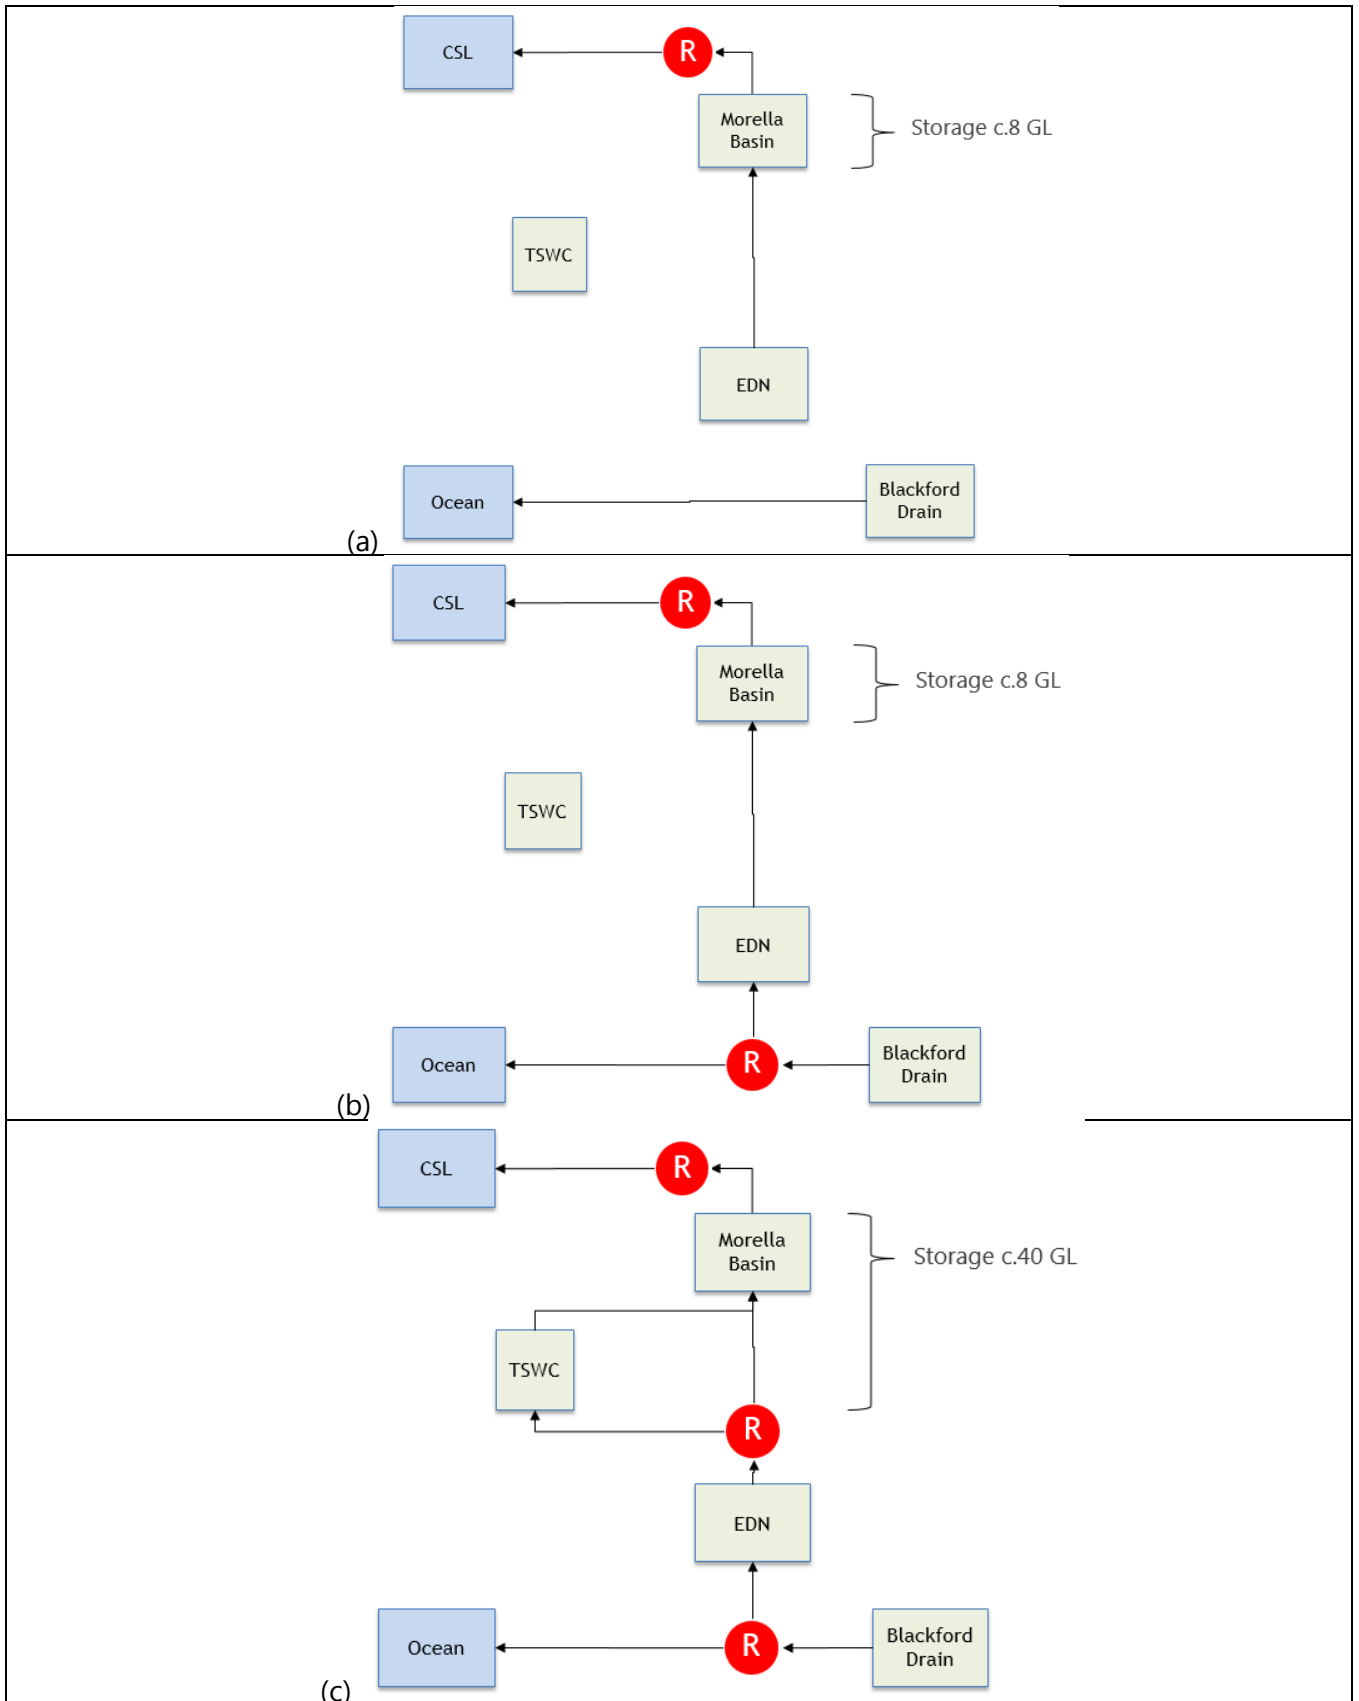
CSL
R
Morella Basin
Storage c.8 GL
TSWC
EDN
Ocean
Blackford Drain
(a)

CSL
R
Morella Basin
Storage c.8 GL
TSWC
EDN
Ocean
R
Blackford Drain
(b)

CSL
R
Morella Basin
Storage c.40 GL
TSWC
R
EDN
Ocean
R
Blackford Drain
(c)